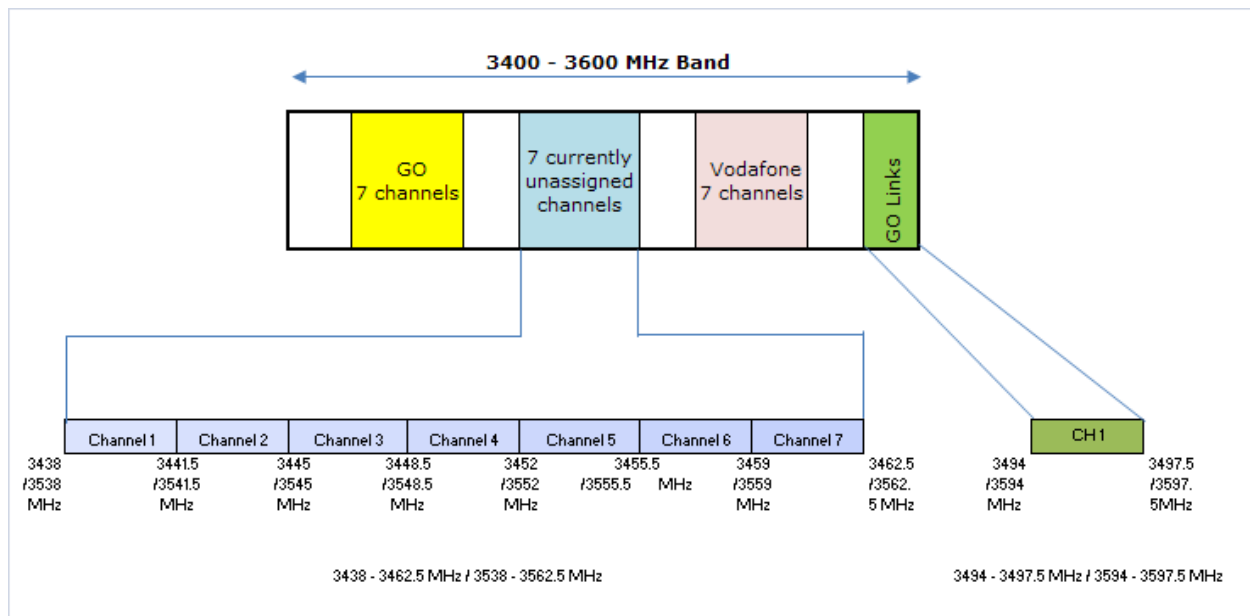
3400 - 3600 MHz Band

GO 7 channels

7 currently unassigned channels

Vodafone 7 channels

GO Links

Channel 1 | Channel 2 | Channel 3 | Channel 4 | Channel 5 | Channel 6 | Channel 7

CH1

3438 /3538 MHz

3441.5 /3541.5 MHz

3445 /3545 MHz

3448.5 /3548.5 MHz

3452 /3552 MHz

3455.5 /3555.5 MHz

3459 /3559 MHz

3462.5 /3562.5 MHz

3494 /3594 MHz

3497.5 /3597.5MHz

3438 - 3462.5 MHz / 3538 - 3562.5 MHz

3494 - 3497.5 MHz / 3594 - 3597.5 MHz